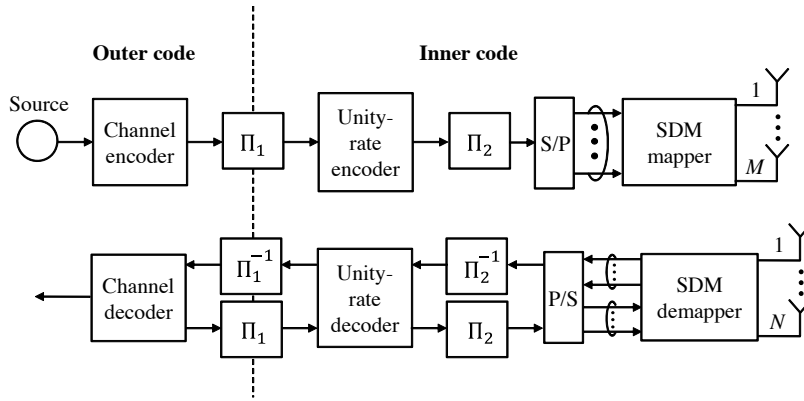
Outer code

Inner code

Source

Channel encoder

$\Pi_1$

Unity-rate encoder

$\Pi_2$

S/P

SDM mapper

1

$M$

Channel decoder

$\Pi_1^{-1}$

$\Pi_1$

Unity-rate decoder

$\Pi_2^{-1}$

$\Pi_2$

P/S

SDM demapper

1

$N$